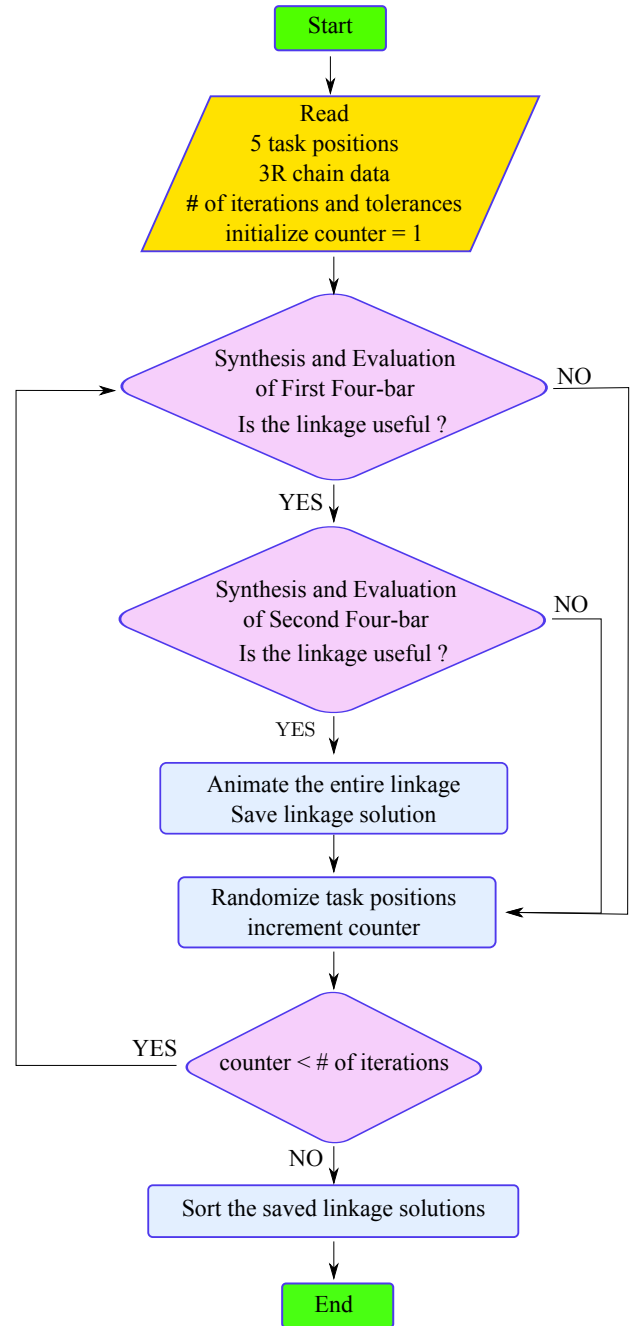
Start

Read
5 task positions
3R chain data
# of iterations and tolerances
initialize counter = 1

Synthesis and Evaluation
of First Four-bar
Is the linkage useful ?

NO

YES

Synthesis and Evaluation
of Second Four-bar
Is the linkage useful ?

NO

YES

Animate the entire linkage
Save linkage solution

Randomize task positions
increment counter

YES

counter < # of iterations

NO

Sort the saved linkage solutions

End